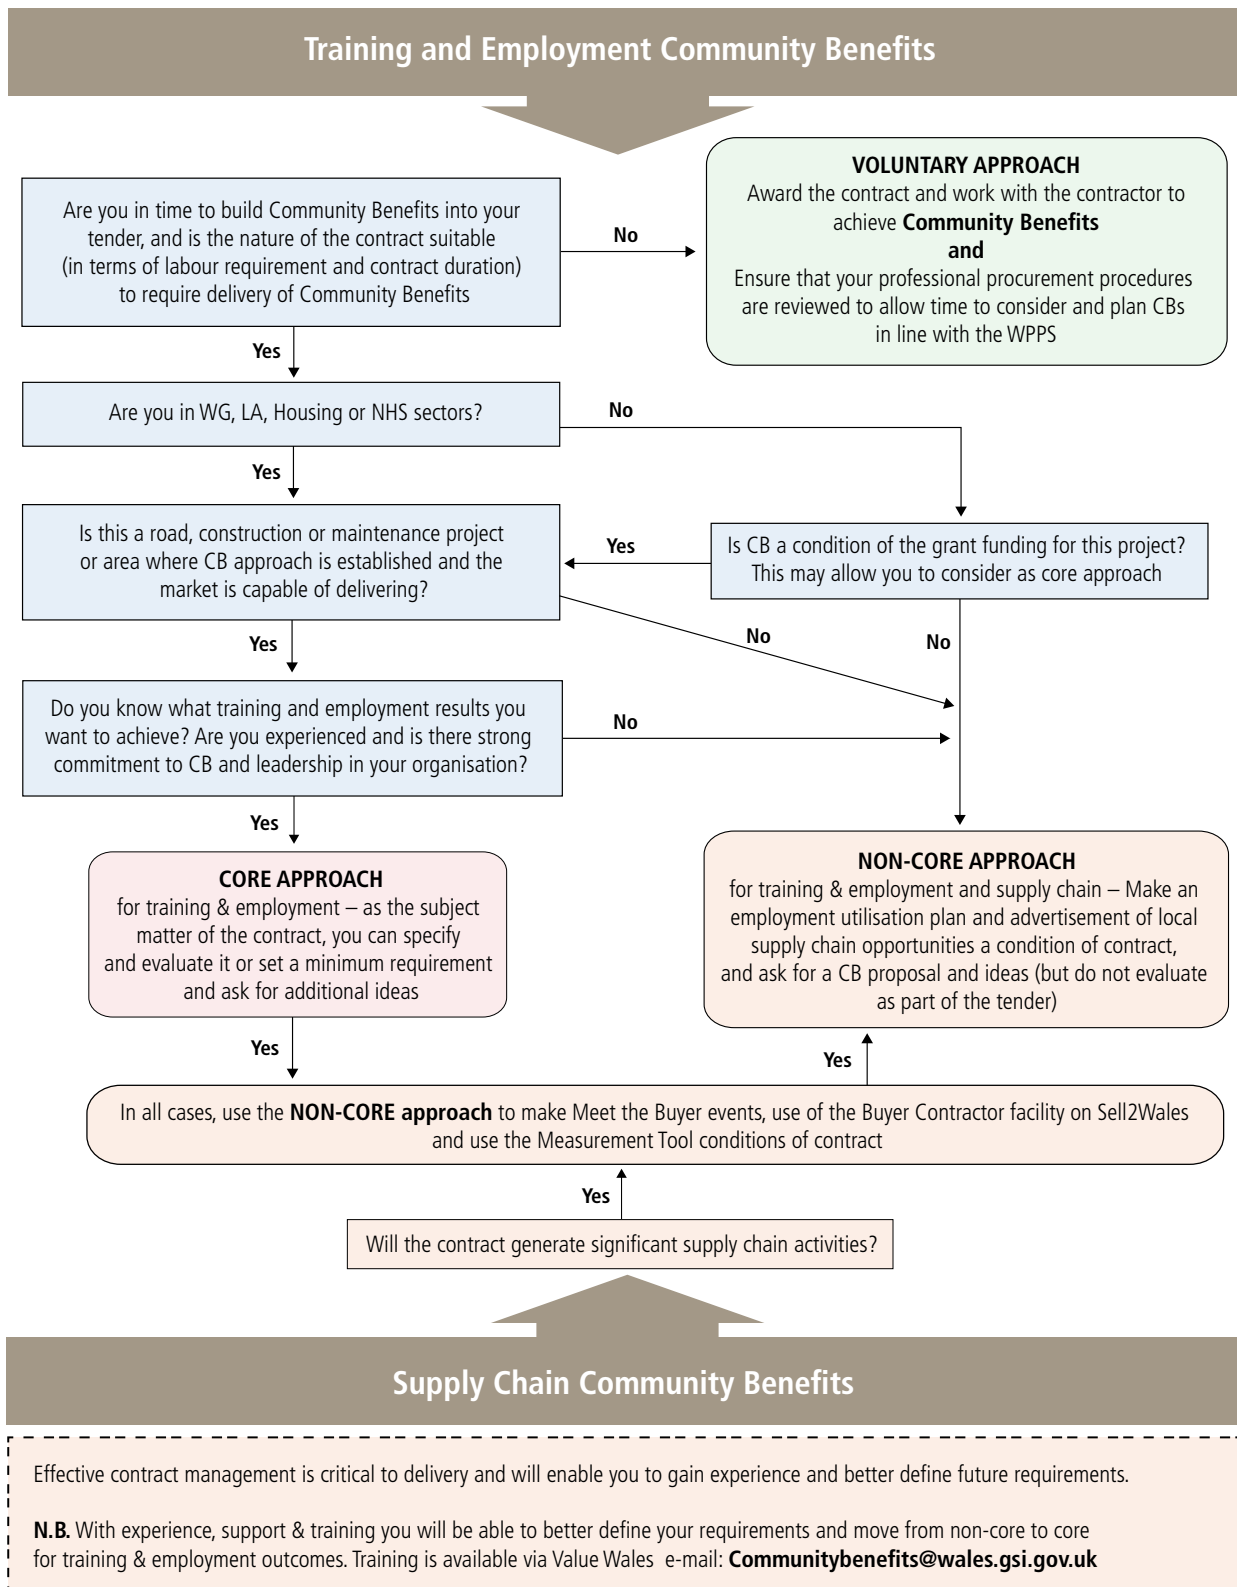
Training and Employment Community Benefits

Are you in time to build Community Benefits into your tender, and is the nature of the contract suitable (in terms of labour requirement and contract duration) to require delivery of Community Benefits

No

VOLUNTARY APPROACH
Award the contract and work with the contractor to achieve **Community Benefits**
**and**
Ensure that your professional procurement procedures are reviewed to allow time to consider and plan CBs in line with the WPPS

Yes

Are you in WG, LA, Housing or NHS sectors?

No

Yes

Is this a road, construction or maintenance project or area where CB approach is established and the market is capable of delivering?

Yes

Is CB a condition of the grant funding for this project? This may allow you to consider as core approach

No

No

Yes

Do you know what training and employment results you want to achieve? Are you experienced and is there strong commitment to CB and leadership in your organisation?

No

Yes

CORE APPROACH
for training & employment – as the subject matter of the contract, you can specify and evaluate it or set a minimum requirement and ask for additional ideas

NON-CORE APPROACH
for training & employment and supply chain – Make an employment utilisation plan and advertisement of local supply chain opportunities a condition of contract, and ask for a CB proposal and ideas (but do not evaluate as part of the tender)

Yes

Yes

In all cases, use the **NON-CORE approach** to make Meet the Buyer events, use of the Buyer Contractor facility on Sell2Wales and use the Measurement Tool conditions of contract

Yes

Will the contract generate significant supply chain activities?

Supply Chain Community Benefits

Effective contract management is critical to delivery and will enable you to gain experience and better define future requirements.

**N.B.** With experience, support & training you will be able to better define your requirements and move from non-core to core for training & employment outcomes. Training is available via Value Wales e-mail: **Communitybenefits@wales.gsi.gov.uk**